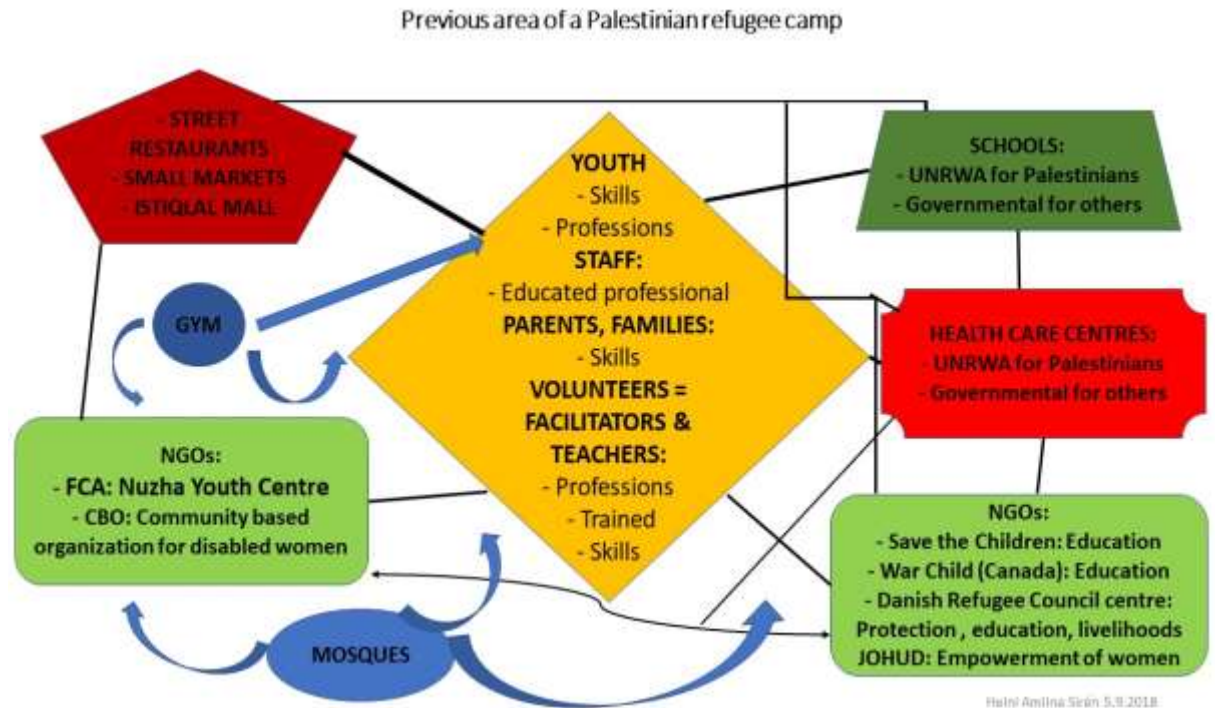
Previous area of a Palestinian refugee camp

- STREET RESTAURANTS
- SMALL MARKETS
- ISTIQLAL MALL

YOUTH
- Skills
- Professions
STAFF:
- Educated professional
PARENTS, FAMILIES:
- Skills
VOLUNTEERS = FACILITATORS & TEACHERS:
- Professions
- Trained
- Skills

SCHOOLS:
- UNRWA for Palestinians
- Governmental for others

GYM

HEALTH CARE CENTRES:
- UNRWA for Palestinians
- Governmental for others

NGOs:
- FCA: Nuzha Youth Centre
- CBO: Community based organization for disabled women

NGOs:
- Save the Children: Education
- War Child (Canada): Education
- Danish Refugee Council centre: Protection , education, livelihoods
JOHUD: Empowerment of women

MOSQUES

Heini Amiina Sirén 5.9.2018